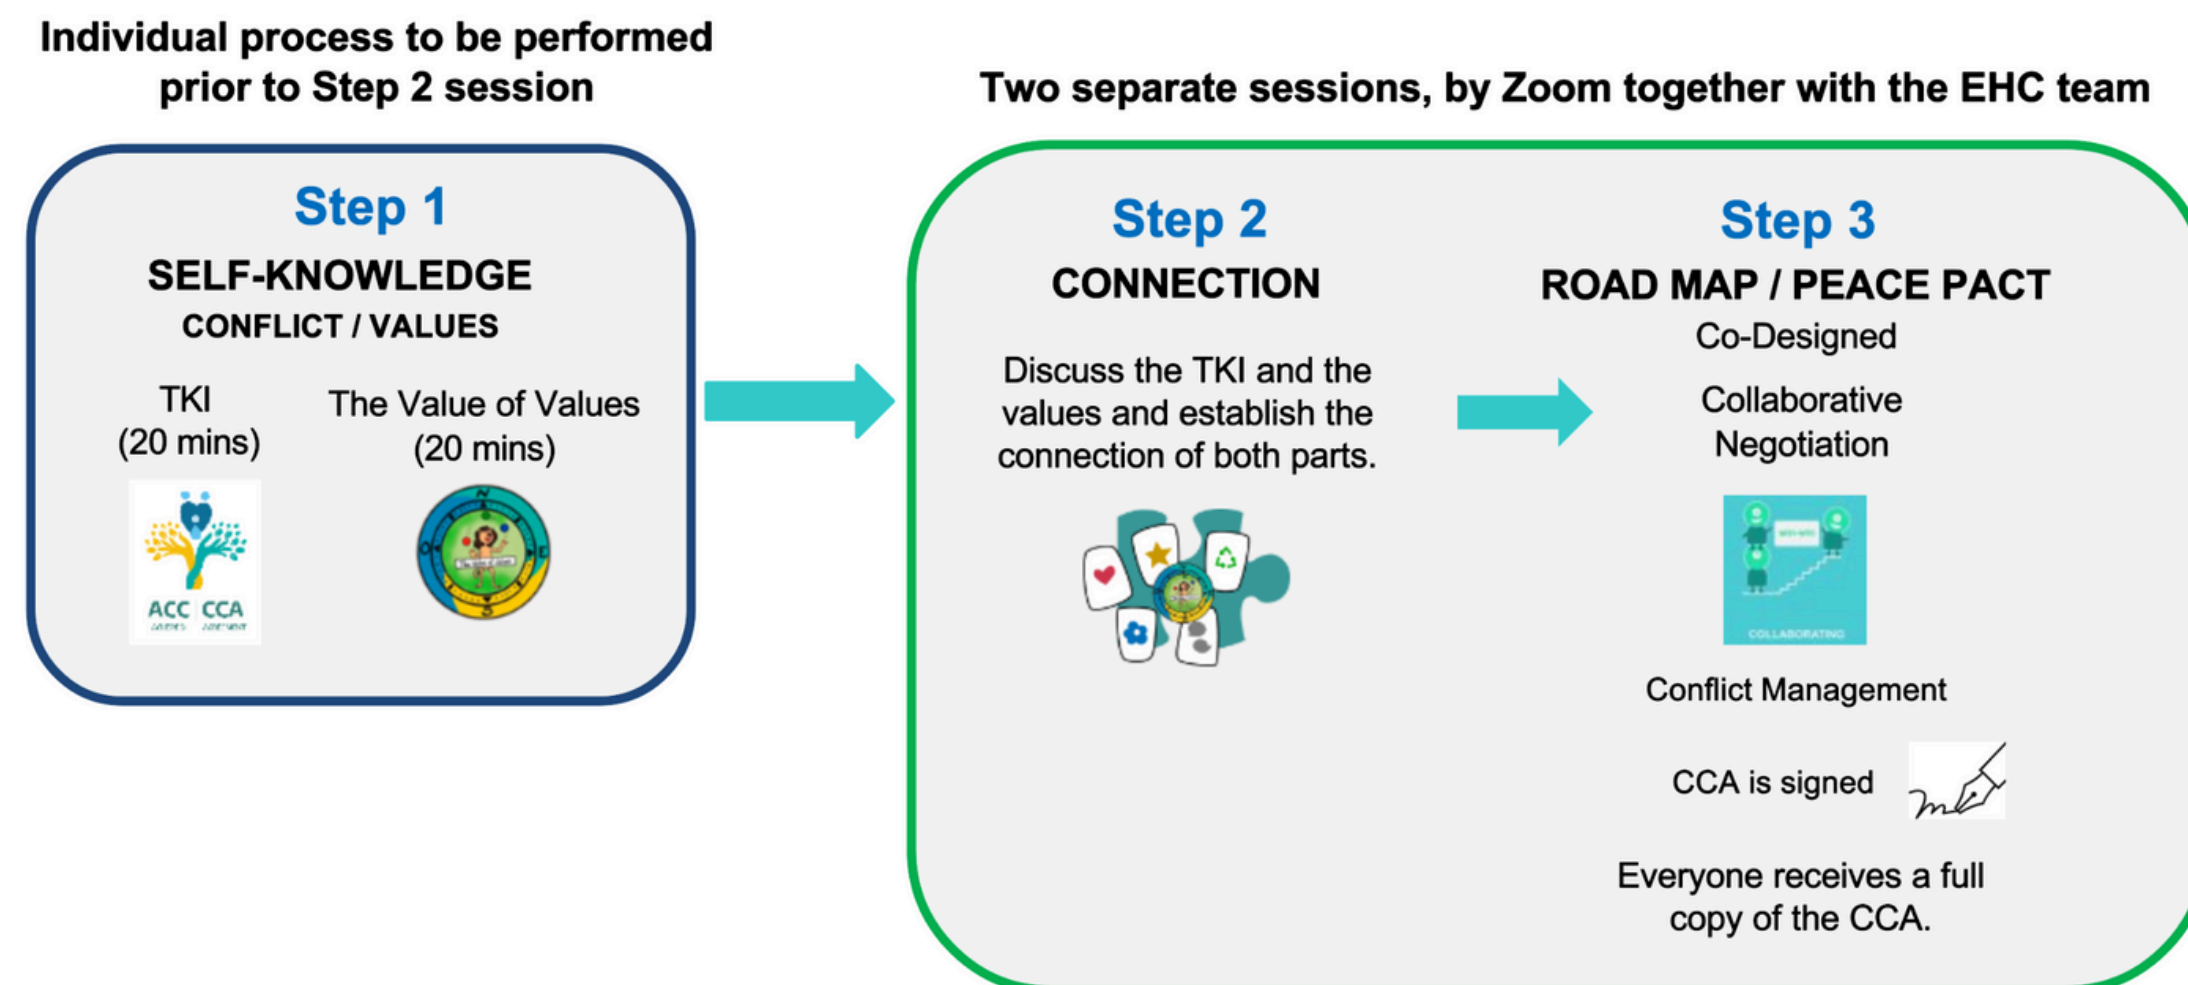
Individual process to be performed prior to Step 2 session

Two separate sessions, by Zoom together with the EHC team

Step 1
SELF-KNOWLEDGE
CONFLICT / VALUES

TKI
(20 mins)

The Value of Values
(20 mins)

ACC CCA

Step 2
CONNECTION

Discuss the TKI and the values and establish the connection of both parts.

Step 3
ROAD MAP / PEACE PACT
Co-Designed

Collaborative Negotiation

COLLABORATING

Conflict Management

CCA is signed

Everyone receives a full copy of the CCA.